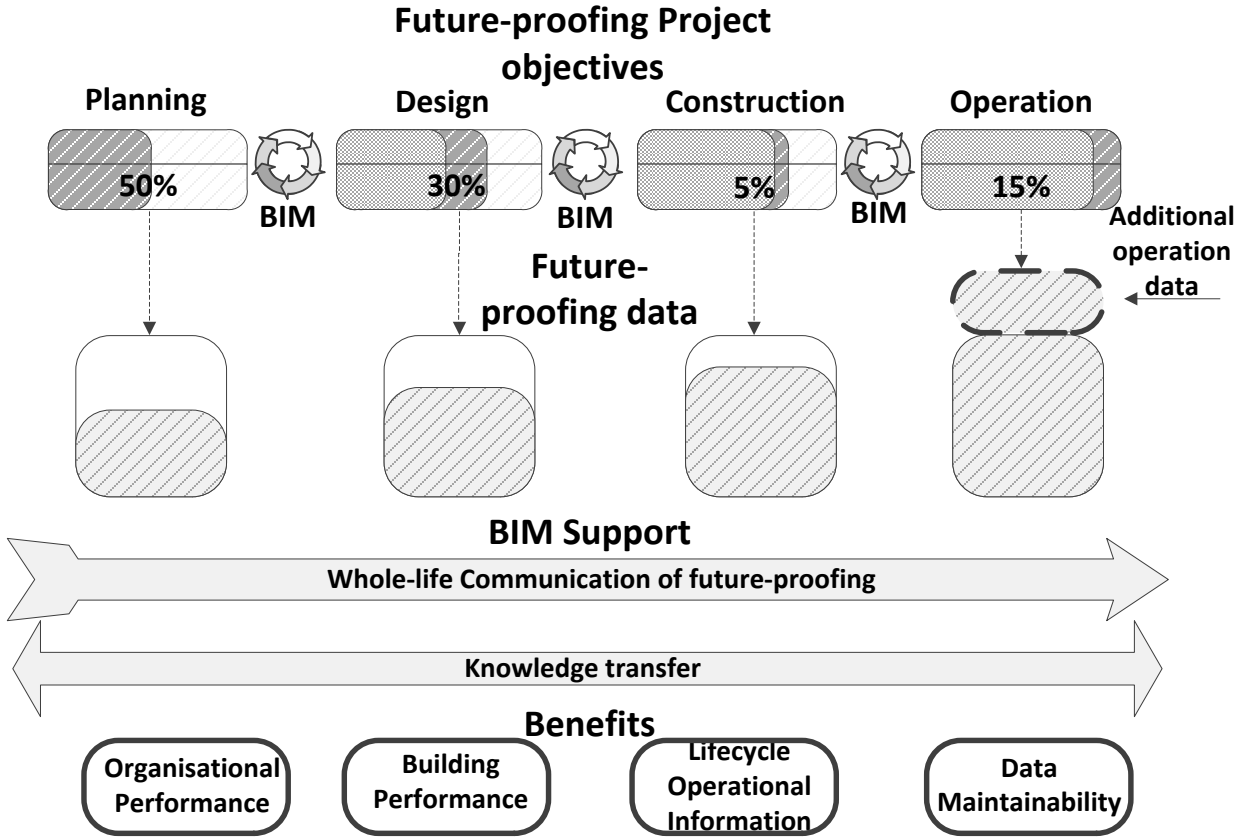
Future-proofing Project objectives

Planning

Design

Construction

Operation

50%

BIM

30%

BIM

5%

BIM

15%

Additional operation data

Future-proofing data

BIM Support

Whole-life Communication of future-proofing

Knowledge transfer

Benefits

Organisational Performance

Building Performance

Lifecycle Operational Information

Data Maintainability